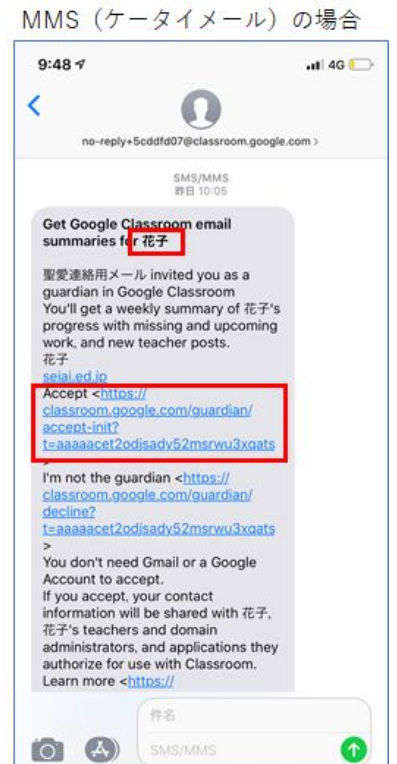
MMS（ケータイメール）の場合

9:48

4G

no-reply+5cddfd07@classroom.google.com >

SMS/MMS
昨日 10:05

Get Google Classroom email summaries for 花子

聖愛連絡用メール invited you as a guardian in Google Classroom
You'll get a weekly summary of 花子's progress with missing and upcoming work, and new teacher posts.
花子
seiai.ed.jp
Accept <https://classroom.google.com/guardian/accept-init?t=aaaaacet2odjsady52msrwu3xqats>
I'm not the guardian <https://classroom.google.com/guardian/decline?t=aaaaacet2odjsady52msrwu3xqats>
You don't need Gmail or a Google Account to accept.
If you accept, your contact information will be shared with 花子, 花子's teachers and domain administrators, and applications they authorize for use with Classroom.
Learn more <https://

件名
SMS/MMS